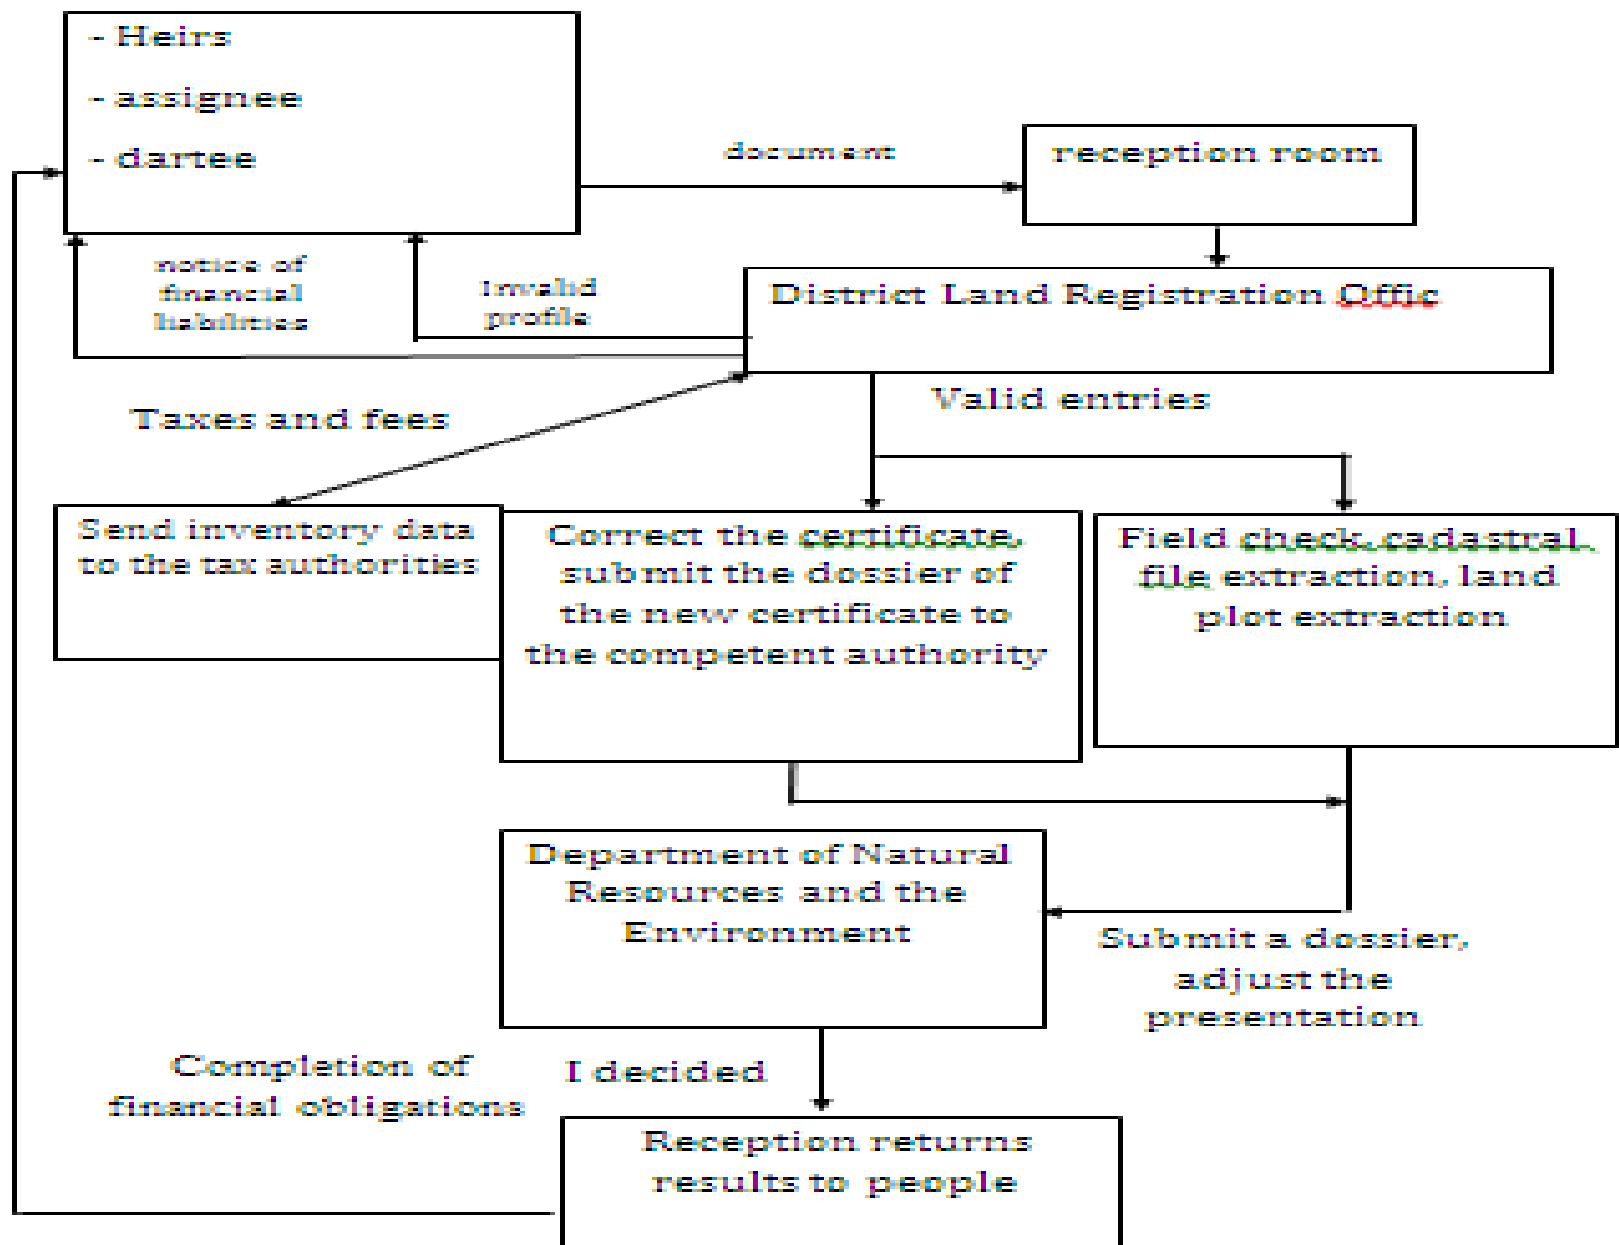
- Heirs

- assignee

- dartee

document

reception room

notice of financial liabilities

invalid profile

District Land Registration Offic

Taxes and fees

Valid entries

Send inventory data to the tax authorities

Correct the certificate, submit the dossier of the new certificate to the competent authority

Field check, cadastral file extraction, land plot extraction

Department of Natural Resources and the Environment

Submit a dossier, adjust the presentation

Completion of financial obligations

I decided

Reception returns results to people